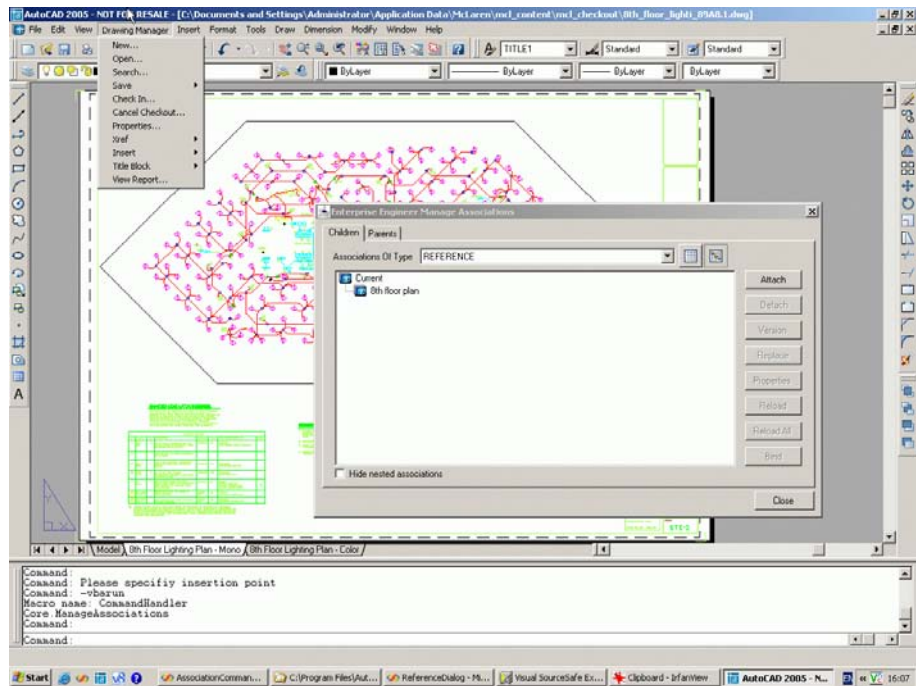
AutoCAD 2005 - NOT FOR RESALE - [C:\Documents and Settings\Administrator\Application Data\McLaren\mcl_content\mcl_checkout\8th_floor_lighti_89A8.1.dwg]

File Edit View Drawing Manager Insert Format Tools Draw Dimension Modify Window Help

TITLE1
Standard
Standard
ByLayer
ByLayer
ByLayer
ByLayer

New...
Open...
Search...
Save
Check In...
Cancel Checkout...
Properties...
Xref
Insert
Title Block
View Report...

Enterprise Engineer Manage Associations

Children | Parents

Associations Of Type REFERENCE

Current
8th floor plan

Attach
Detach
Version
Replace
Properties
Reload
Reload All
Best

Hide nested associations

Close

Model 8th Floor Lighting Plan - Mono 8th Floor Lighting Plan - Color

Command:
Command: Please specifiy insertion point
Command: -vbarun
Macro name: CommandHandler
Core.ManageAssociations
Command:
Command:

Start
AssociationComman...
C:\Program Files\Aut...
ReferenceDialog - Mi...
Visual SourceSafe Ex...
Clipboard - IrfanView
AutoCAD 2005 - N...
16:07